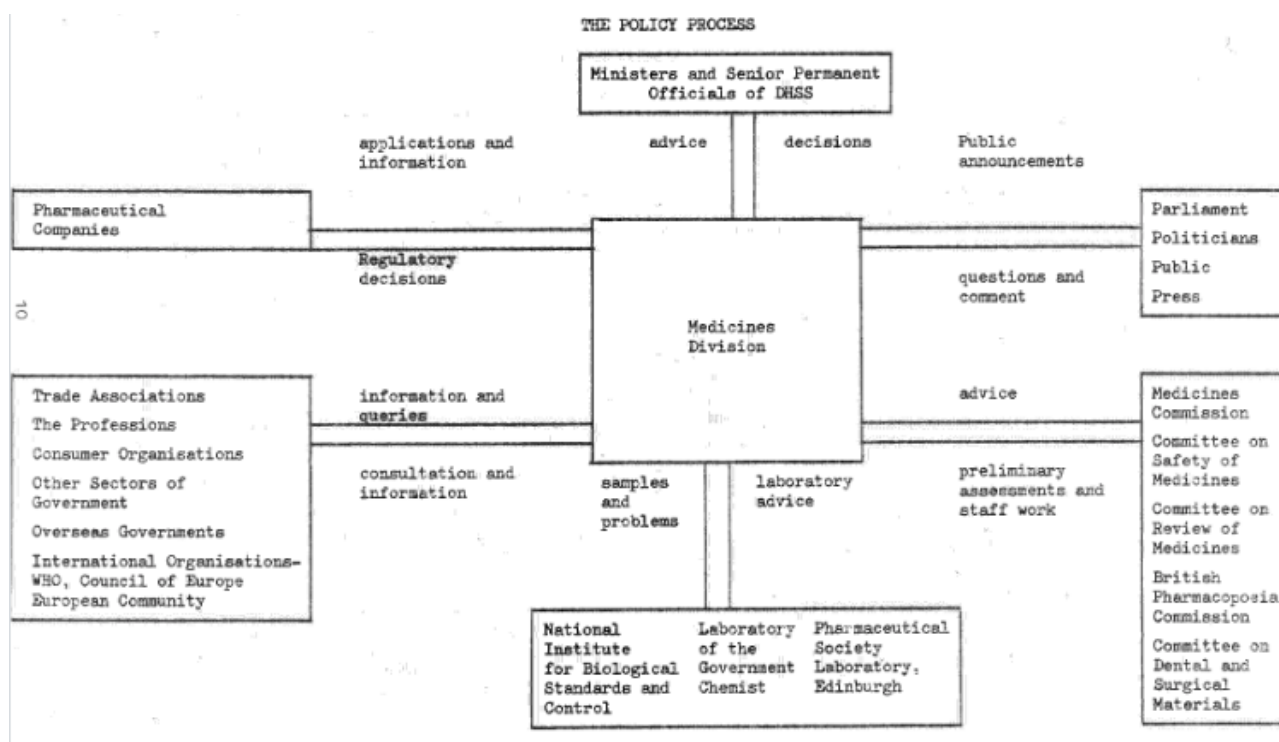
THE POLICY PROCESS

Ministers and Senior Permanent Officials of DHSS

applications and information

advice

decisions

Public announcements

Pharmaceutical Companies

Regulatory decisions

Parliament
Politicians
Public
Press

questions and comment

10

Medicines Division

Trade Associations
The Professions
Consumer Organisations
Other Sectors of Government
Overseas Governments
International Organisations-WHO, Council of Europe European Community

information and queries

consultation and information

advice

preliminary assessments and staff work

Medicines Commission
Committee on Safety of Medicines
Committee on Review of Medicines
British Pharmacopoeia Commission
Committee on Dental and Surgical Materials

samples and problems

laboratory advice

National Institute for Biological Standards and Control

Laboratory of the Government Chemist

Pharmaceutical Society Laboratory, Edinburgh